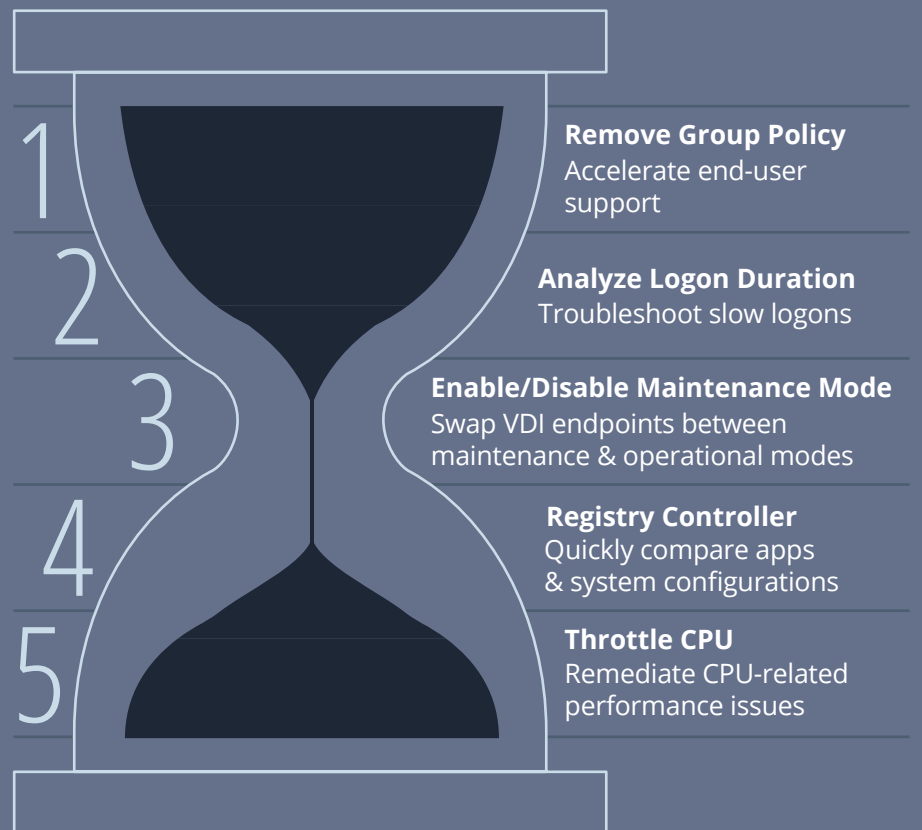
1

Remove Group Policy
Accelerate end-user support

2

Analyze Logon Duration
Troubleshoot slow logons

3

Enable/Disable Maintenance Mode
Swap VDI endpoints between maintenance & operational modes

4

Registry Controller
Quickly compare apps & system configurations

5

Throttle CPU
Remediate CPU-related performance issues